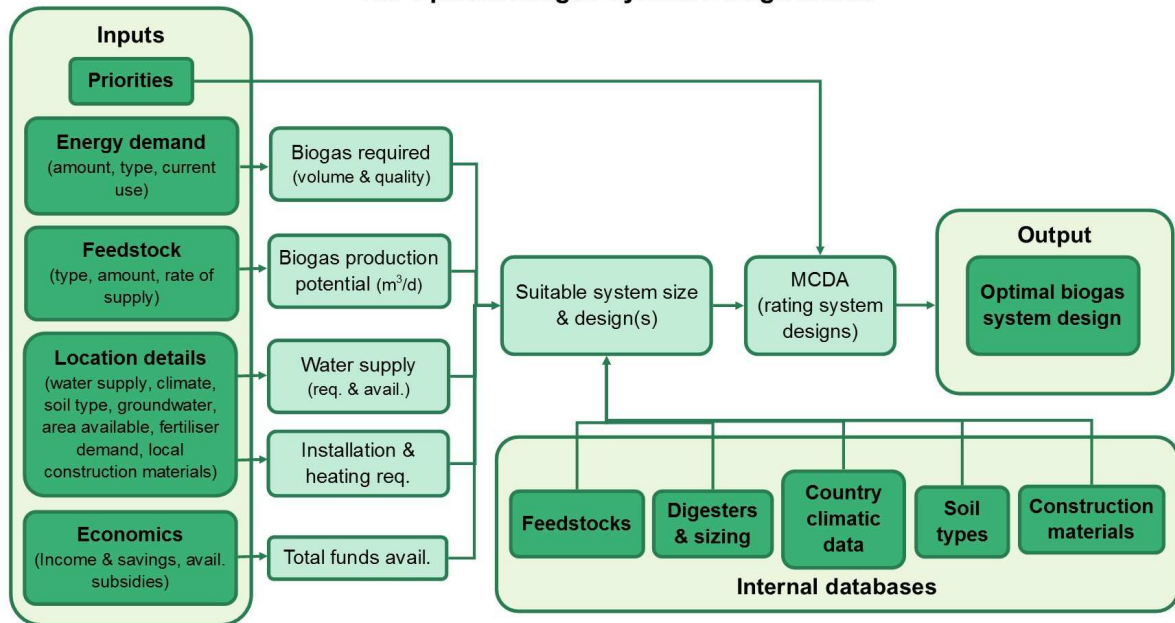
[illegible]

Inputs

Priorities

Energy demand
(amount, type, current use)

Feedstock
(type, amount, rate of supply)

Location details
(water supply, climate, soil type, groundwater, area available, fertiliser demand, local construction materials)

Economics
(Income & savings, avail. subsidies)

Biogas required
(volume & quality)

Biogas production potential ($m^3/d$)

Water supply
(req. & avail.)

Installation & heating req.

Total funds avail.

Suitable system size & design(s)

MCDA
(rating system designs)

Output

Optimal biogas system design

Feedstocks

Digesters & sizing

Country climatic data

Soil types

Construction materials

Internal databases